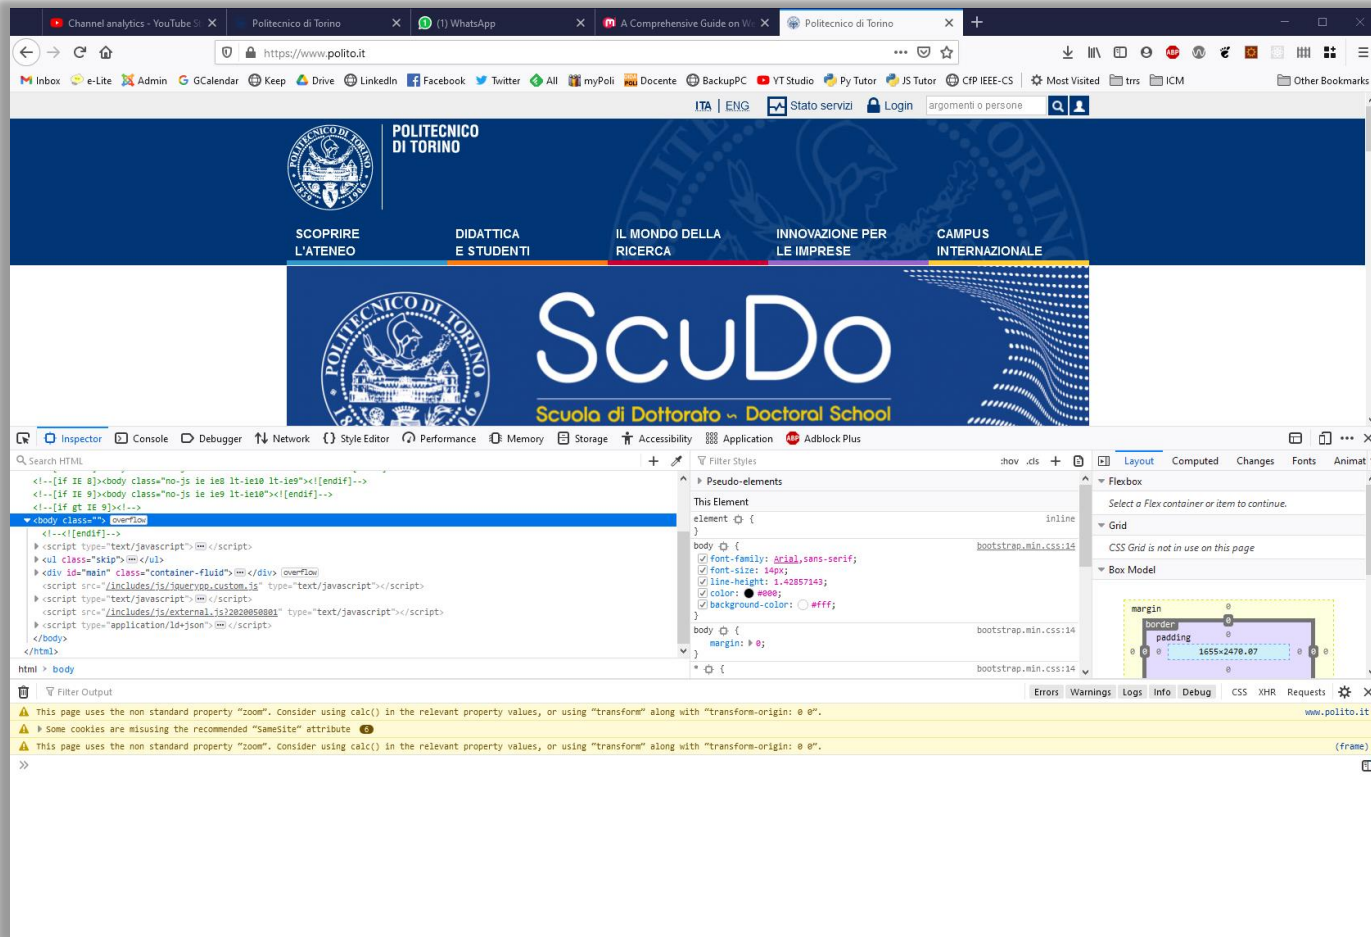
Channel analytics - YouTube St | Politecnico di Torino | (1) WhatsApp | A Comprehensive Guide on W | Politecnico di Torino

https://www.polito.it

Inbox | e-Lite | Admin | GCalendar | Keep | Drive | LinkedIn | Facebook | Twitter | All | myPoli | Docente | BackupPC | YT Studio | Py Tutor | JS Tutor | CfP IEEE-CS | Most Visited | trrs | ICM | Other Bookmarks

ITA | ENG | Stato servizi | Login | argomenti o persone

POLITECNICO DI TORINO

SCOPRIRE L'ATENEO | DIDATTICA E STUDENTI | IL MONDO DELLA RICERCA | INNOVAZIONE PER LE IMPRESE | CAMPUS INTERNAZIONALE

ScuDo
Scuola di Dottorato - Doctoral School

Inspector | Console | Debugger | Network | Style Editor | Performance | Memory | Storage | Accessibility | Application | Adblock Plus

Search HTML

<!--[if IE 8]><body class="no-js ie ie8 lt-ie10 lt-ie9"><![endif]-->
<!--[if IE 9]><body class="no-js ie ie9 lt-ie10"><![endif]-->
<!--[if gt IE 9]><!-->
<body class=""> overflow
<!--<![endif]-->
<script type="text/javascript"> ··· </script>
<ul class="skip"> ··· </ul>
<div id="main" class="container-fluid"> ··· </div> overflow
<script src="/includes/js/jquerypp.custom.js" type="text/javascript"></script>
<script type="text/javascript"> ··· </script>
<script src="/includes/js/external.js?2020050801" type="text/javascript"></script>
<script type="application/ld+json"> ··· </script>
</body>
</html>

html > body

Filter Styles | :hov .cls

Pseudo-elements
This Element
element { inline
}
body { bootstrap.min.css:14
font-family: Arial,sans-serif;
font-size: 14px;
line-height: 1.42857143;
color: #000;
background-color: #fff;
}
body { bootstrap.min.css:14
margin: 0;
}
* { bootstrap.min.css:14

Layout | Computed | Changes | Fonts | Animat
Flexbox
Select a Flex container or item to continue.
Grid
CSS Grid is not in use on this page
Box Model
margin 0
border 0
padding 0
0 0 0 1655×2470.07 0 0 0
0

Filter Output | Errors | Warnings | Logs | Info | Debug | CSS | XHR | Requests

This page uses the non standard property “zoom”. Consider using calc() in the relevant property values, or using “transform” along with “transform-origin: 0 0”. www.polito.it
Some cookies are misusing the recommended “SameSite” attribute 6
This page uses the non standard property “zoom”. Consider using calc() in the relevant property values, or using “transform” along with “transform-origin: 0 0”. (frame)